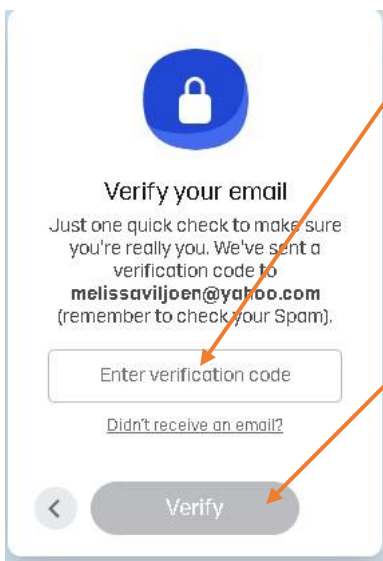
Verify your email

Just one quick check to make sure you're really you. We've sent a verification code to **melissaviljoen@yahoo.com** (remember to check your Spam).

Enter verification code

Didn't receive an email?

<

Verify